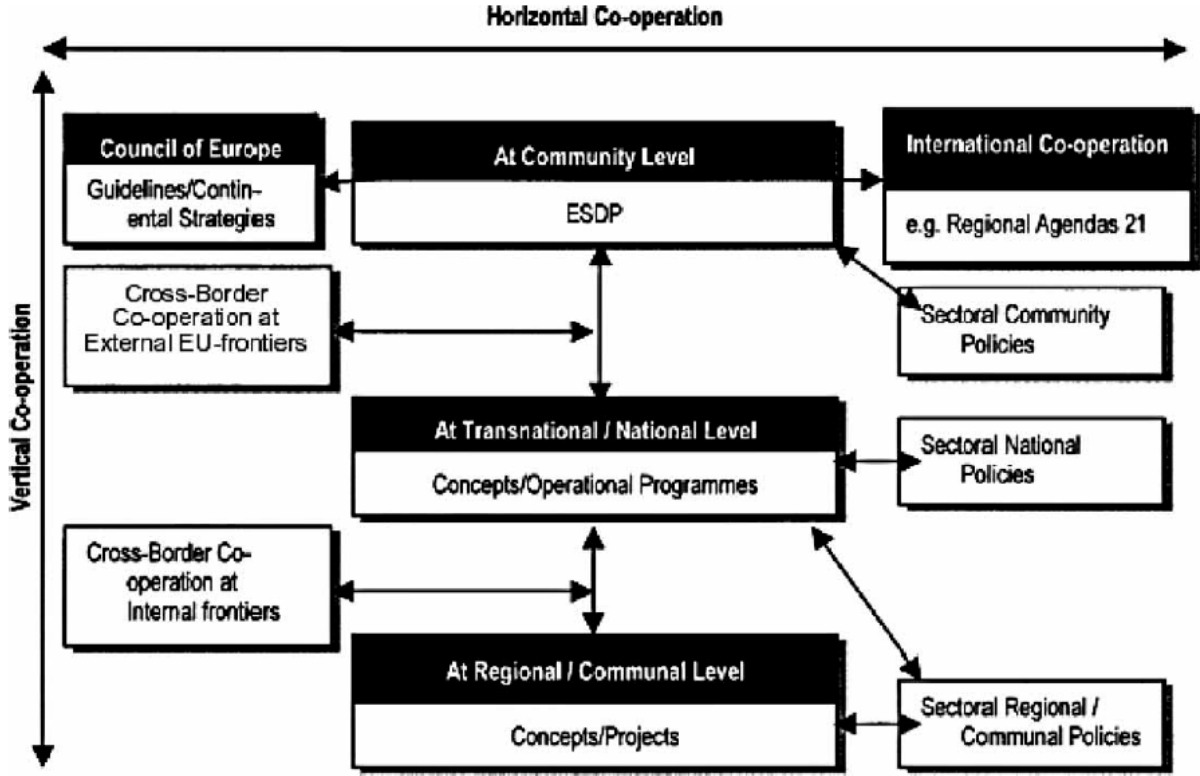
Horizontal Co-operation

Vertical Co-operation

Council of Europe

Guidelines/Continental Strategies

At Community Level

ESDP

International Co-operation

e.g. Regional Agendas 21

Cross-Border Co-operation at External EU-frontiers

Sectoral Community Policies

At Transnational / National Level

Concepts/Operational Programmes

Sectoral National Policies

Cross-Border Cooperation at Internal frontiers

At Regional / Communal Level

Concepts/Projects

Sectoral Regional / Communal Policies